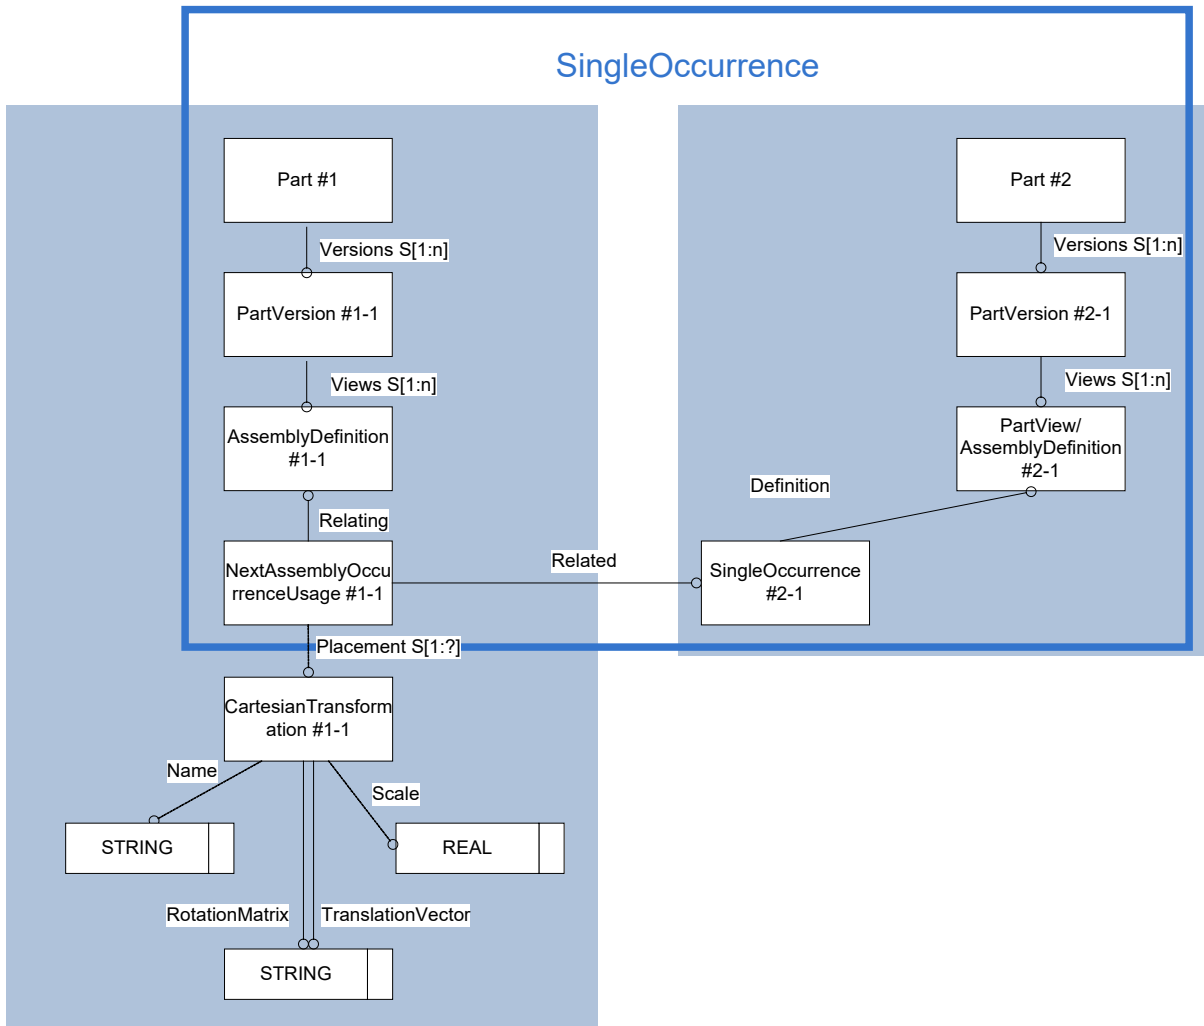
SingleOccurrence

Part #1

Versions S[1:n]

PartVersion #1-1

Views S[1:n]

AssemblyDefinition #1-1

Relating

NextAssemblyOccurrenceUsage #1-1

Part #2

Versions S[1:n]

PartVersion #2-1

Views S[1:n]

PartView/ AssemblyDefinition #2-1

Definition

Related

SingleOccurrence #2-1

Placement S[1:?]

CartesianTransformation #1-1

Name

Scale

STRING

REAL

RotationMatrix

TranslationVector

STRING